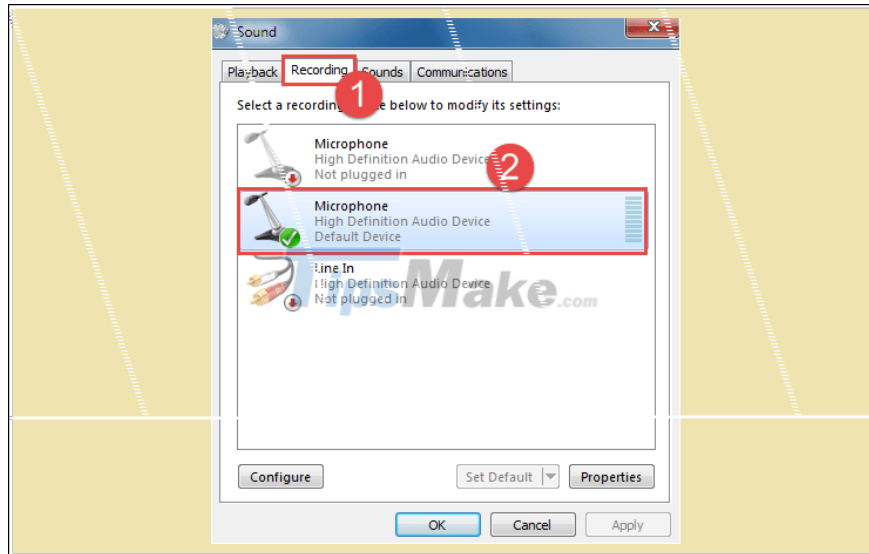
Sound

Playback Recording Sounds Communications

1

Select a recording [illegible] e below to modify its settings:

Microphone
High Definition Audio Device
Not plugged in

2

Microphone
High Definition Audio Device
Default Device

Line In
High Definition Audio Device
Not plugged in

TipsMake.com

Configure

Set Default

Properties

OK

Cancel

Apply